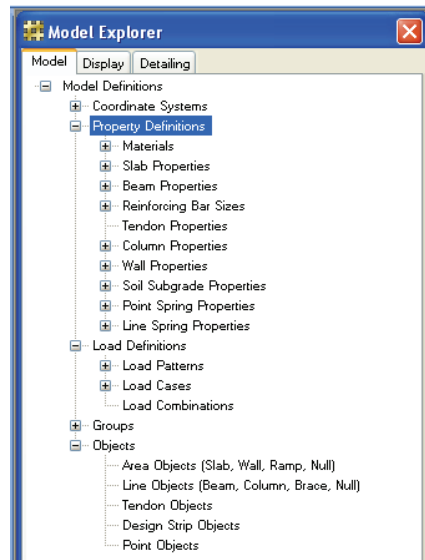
Model Explorer

Model | Display | Detailing

Model Definitions
Coordinate Systems
Property Definitions
Materials
Slab Properties
Beam Properties
Reinforcing Bar Sizes
Tendon Properties
Column Properties
Wall Properties
Soil Subgrade Properties
Point Spring Properties
Line Spring Properties
Load Definitions
Load Patterns
Load Cases
Load Combinations
Groups
Objects
Area Objects (Slab, Wall, Ramp, Null)
Line Objects (Beam, Column, Brace, Null)
Tendon Objects
Design Strip Objects
Point Objects